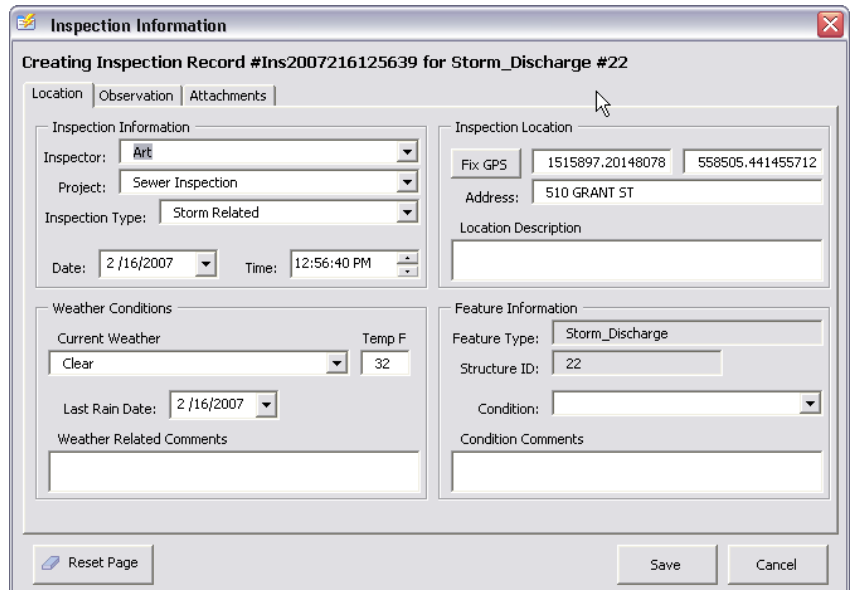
Inspection Information

Creating Inspection Record #Ins2007216125639 for Storm_Discharge #22

Location | Observation | Attachments

Inspection Information

Inspector: Art

Project: Sewer Inspection

Inspection Type: Storm Related

Date: 2 /16/2007 Time: 12:56:40 PM

Inspection Location

Fix GPS 1515897.20148078 558505.441455712

Address: 510 GRANT ST

Location Description

Weather Conditions

Current Weather Temp F

Clear 32

Last Rain Date: 2 /16/2007

Weather Related Comments

Feature Information

Feature Type: Storm_Discharge

Structure ID: 22

Condition:

Condition Comments

Reset Page

Save

Cancel